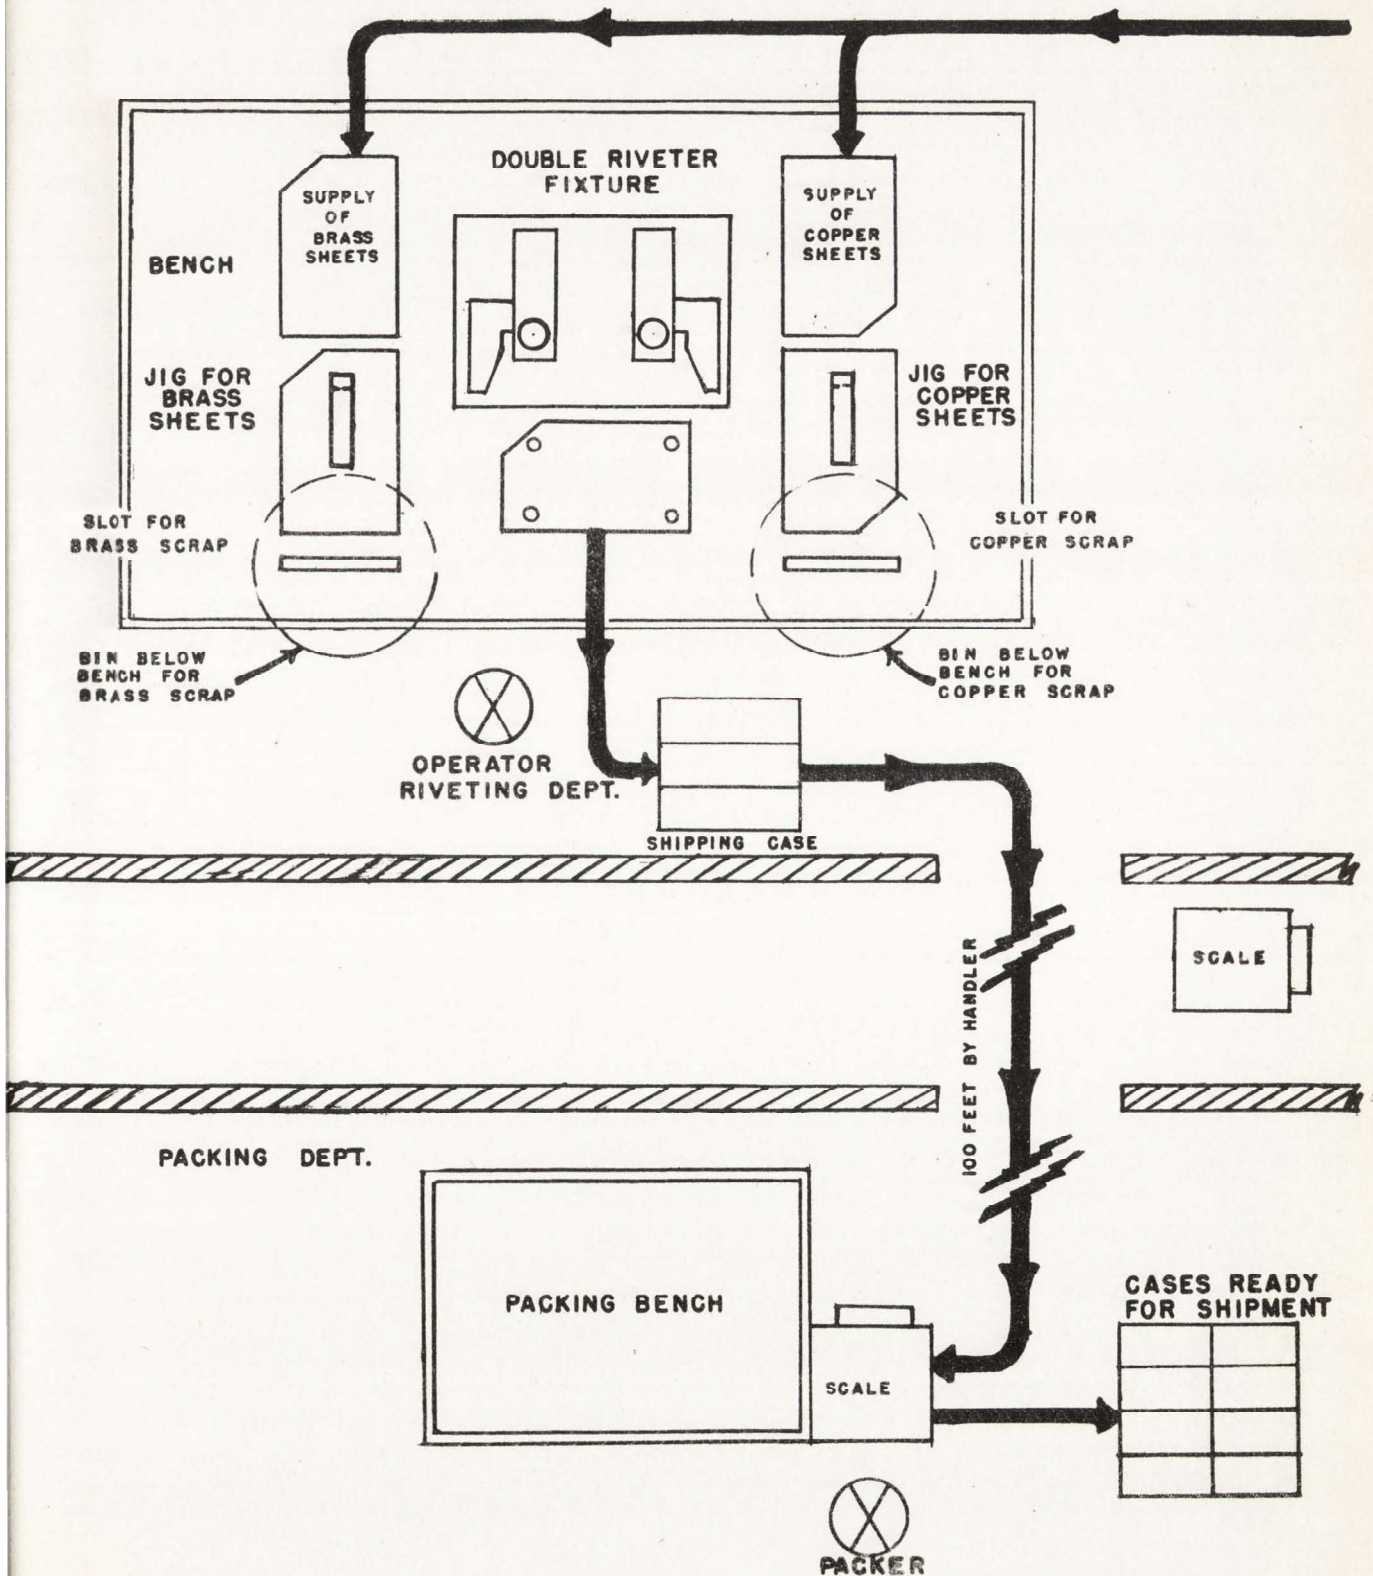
DOUBLE RIVETER FIXTURE

SUPPLY OF BRASS SHEETS

SUPPLY OF COPPER SHEETS

BENCH

JIG FOR BRASS SHEETS

JIG FOR COPPER SHEETS

SLOT FOR BRASS SCRAP

SLOT FOR COPPER SCRAP

BIN BELOW BENCH FOR BRASS SCRAP

BIN BELOW BENCH FOR COPPER SCRAP

OPERATOR RIVETING DEPT.

SHIPPING CASE

100 FEET BY HANDLER

SCALE

PACKING DEPT.

PACKING BENCH

SCALE

CASES READY FOR SHIPMENT

PACKER